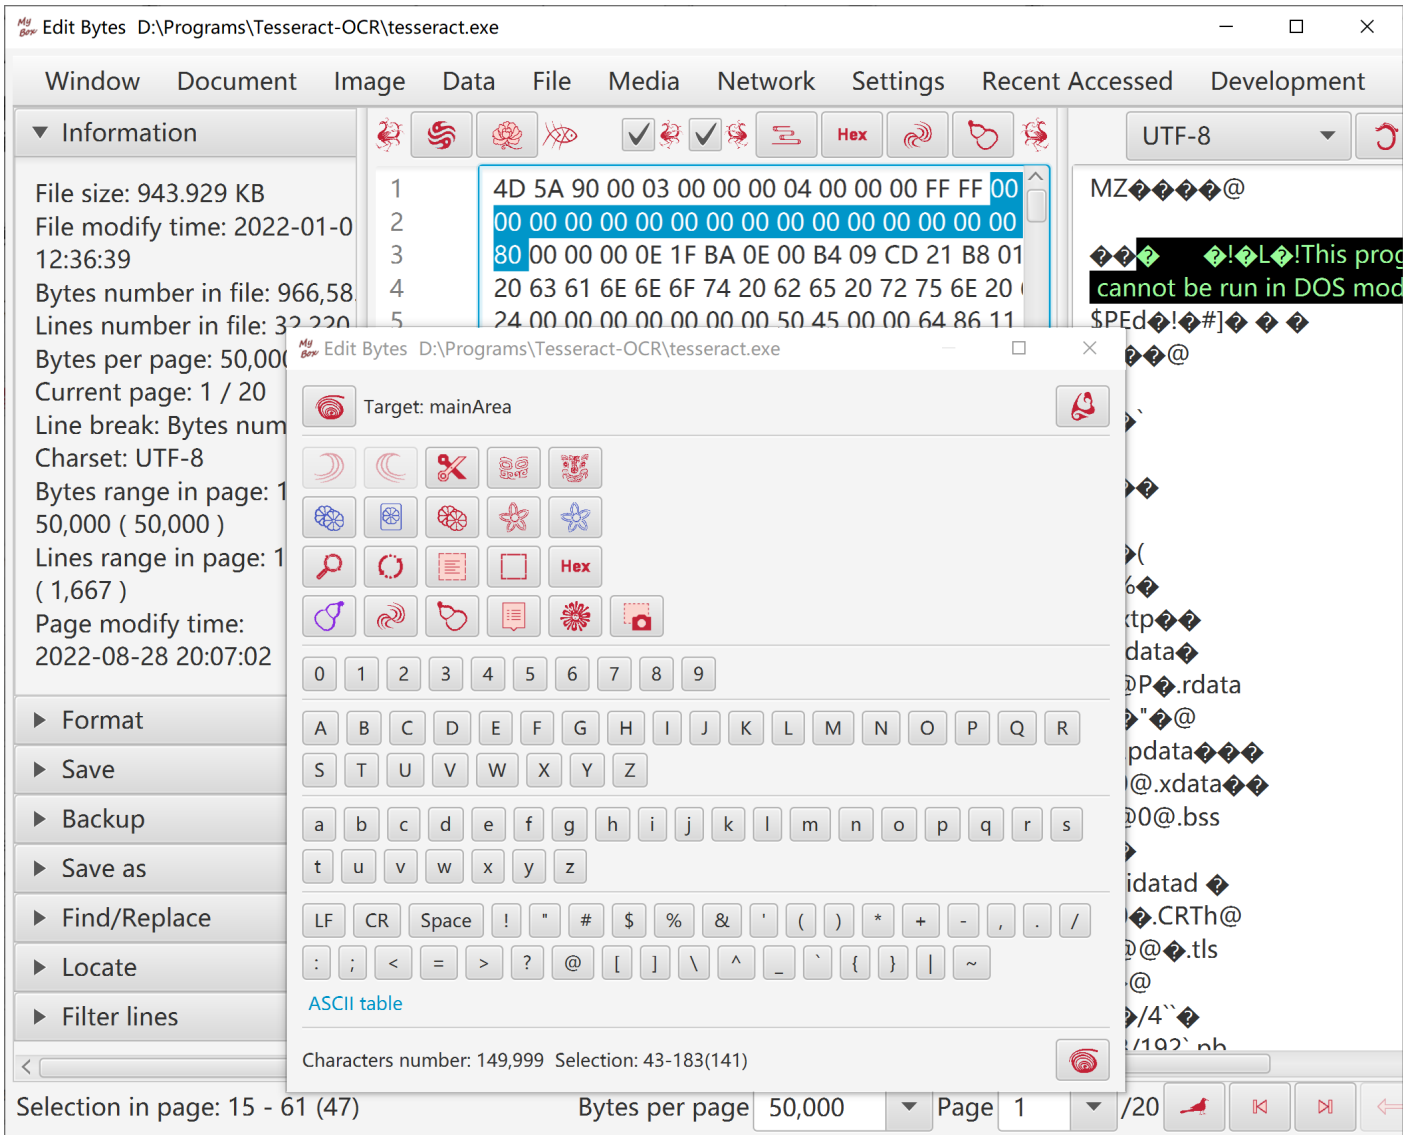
Edit Bytes D:\Programs\Tesseract-OCR\tesseract.exe

Window Document Image Data File Media Network Settings Recent Accessed Development

Information

File size: 943.929 KB
File modify time: 2022-01-0
12:36:39
Bytes number in file: 966,58
Lines number in file: 32,220
Bytes per page: 50,00
Current page: 1 / 20
Line break: Bytes num
Charset: UTF-8
Bytes range in page: 1
50,000 ( 50,000 )
Lines range in page: 1
( 1,667 )
Page modify time:
2022-08-28 20:07:02

Format
Save
Backup
Save as
Find/Replace
Locate
Filter lines

Hex

UTF-8

1 4D 5A 90 00 03 00 00 00 04 00 00 00 FF FF 00
2 00 00 00 00 00 00 00 00 00 00 00 00 00 00 00
3 80 00 00 00 0E 1F BA 0E 00 B4 09 CD 21 B8 01
4 20 63 61 6E 6E 6F 74 20 62 65 20 72 75 6E 20
5 24 00 00 00 00 00 00 00 50 45 00 00 64 86 11

MZ����@
���� �!�L�!This prog
cannot be run in DOS mod
$PEd�!�#]� � �
��@
`
�
�(
6�
tp��
data�
P�.rdata
"�@
pdata���
@.xdata��
0@.bss
�
idatad �
�.CRTh@
@@�.tls
@
�/4`�
/192`.nb

Edit Bytes D:\Programs\Tesseract-OCR\tesseract.exe

Target: mainArea

Hex

0 1 2 3 4 5 6 7 8 9

A B C D E F G H I J K L M N O P Q R
S T U V W X Y Z

a b c d e f g h i j k l m n o p q r s
t u v w x y z

LF CR Space ! " # $ % & ' ( ) * + - , . /
: ; < = > ? @ [ ] \ ^ _ ` { } | ~

ASCII table

Characters number: 149,999 Selection: 43-183(141)

Selection in page: 15 - 61 (47)
Bytes per page 50,000 Page 1 /20